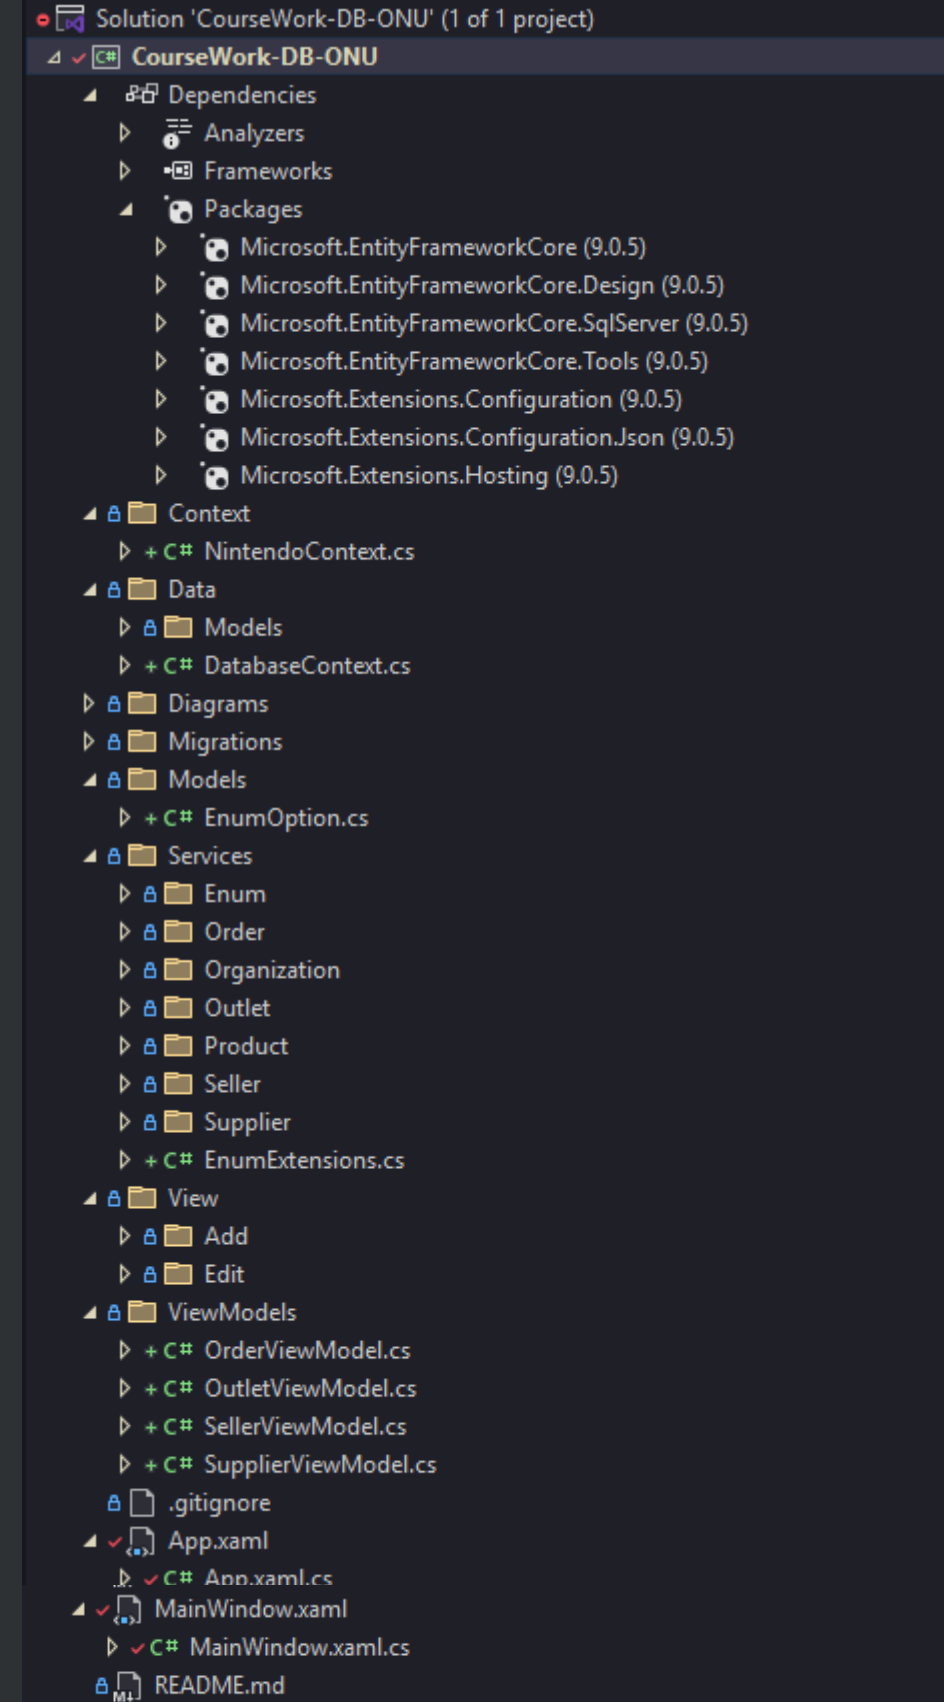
Solution 'CourseWork-DB-ONU' (1 of 1 project)
CourseWork-DB-ONU
Dependencies
Analyzers
Frameworks
Packages
Microsoft.EntityFrameworkCore (9.0.5)
Microsoft.EntityFrameworkCore.Design (9.0.5)
Microsoft.EntityFrameworkCore.SqlServer (9.0.5)
Microsoft.EntityFrameworkCore.Tools (9.0.5)
Microsoft.Extensions.Configuration (9.0.5)
Microsoft.Extensions.Configuration.Json (9.0.5)
Microsoft.Extensions.Hosting (9.0.5)
Context
C# NintendoContext.cs
Data
Models
C# DatabaseContext.cs
Diagrams
Migrations
Models
C# EnumOption.cs
Services
Enum
Order
Organization
Outlet
Product
Seller
Supplier
C# EnumExtensions.cs
View
Add
Edit
ViewModels
C# OrderViewModel.cs
C# OutletViewModel.cs
C# SellerViewModel.cs
C# SupplierViewModel.cs
.gitignore
App.xaml
C# App.xaml.cs
MainWindow.xaml
C# MainWindow.xaml.cs
README.md